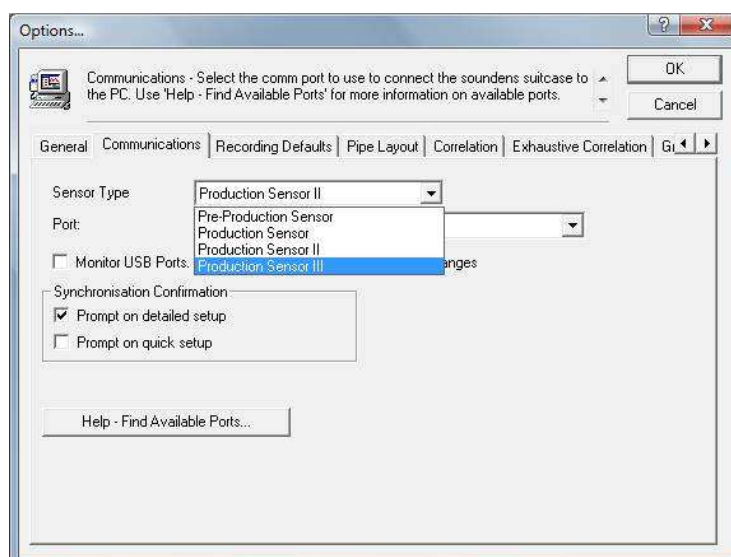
Options...

Communications - Select the comm port to use to connect the soundens suitcase to the PC. Use 'Help - Find Available Ports' for more information on available ports.

OK

Cancel

General | Communications | Recording Defaults | Pipe Layout | Correlation | Exhaustive Correlation | G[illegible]

Sensor Type | Production Sensor II

Port:

Pre-Production Sensor
Production Sensor
Production Sensor II
Production Sensor III

Monitor USB Ports. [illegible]anges

Synchronisation Confirmation

Prompt on detailed setup

Prompt on quick setup

Help - Find Available Ports...